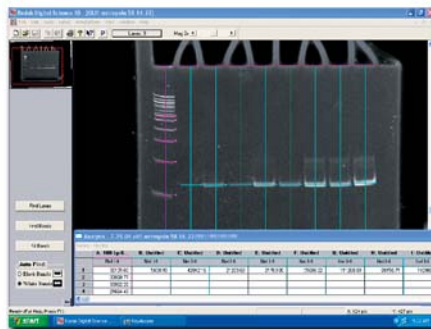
Kodak Digital Science 1D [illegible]

File Edit View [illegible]

Find Lanes

Find Bands

1D Bands

Analysis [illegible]

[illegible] Lane 1 Lane 2 Lane 3 Lane 4 Lane 5 Lane 6 Lane 7 Lane 8 Lane 9 Lane 10

| | A. 100 bp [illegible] | B. Untitled | C. Untitled | D. Untitled | E. Untitled | F. Untitled | G. Untitled | H. Untitled | I. Untitled |
|---|---|---|---|---|---|---|---|---|---|
| | Net I-1 | Net I-1 | Net I-1 | Net I-1 | Net I-1 | Net I-1 | Net I-1 | Net I-1 | Net I-1 |
| 1 | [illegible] | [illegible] | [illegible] | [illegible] | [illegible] | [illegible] | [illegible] | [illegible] | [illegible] |
| 2 | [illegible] | | | | | | | | |
| 3 | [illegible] | | | | | | | | |
| 4 | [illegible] | | | | | | | | |

start

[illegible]